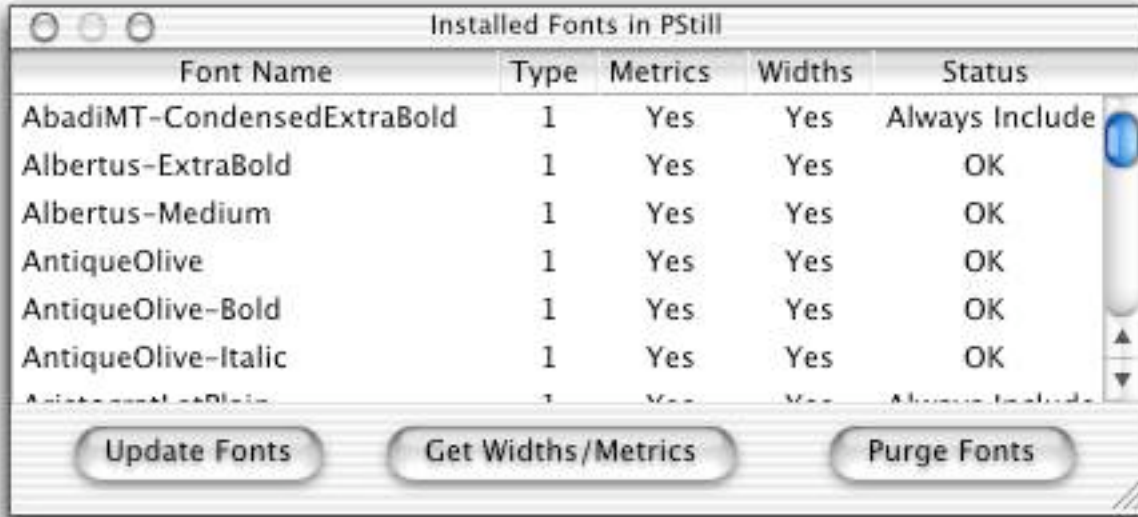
Installed Fonts in PStill

| Font Name | Type | Metrics | Widths | Status |
|---|---|---|---|---|
| AbadiMT-CondensedExtraBold | 1 | Yes | Yes | Always Include |
| Albertus-ExtraBold | 1 | Yes | Yes | OK |
| Albertus-Medium | 1 | Yes | Yes | OK |
| AntiqueOlive | 1 | Yes | Yes | OK |
| AntiqueOlive-Bold | 1 | Yes | Yes | OK |
| AntiqueOlive-Italic | 1 | Yes | Yes | OK |
| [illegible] | 1 | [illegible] | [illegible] | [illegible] |

Update Fonts
Get Widths/Metrics
Purge Fonts